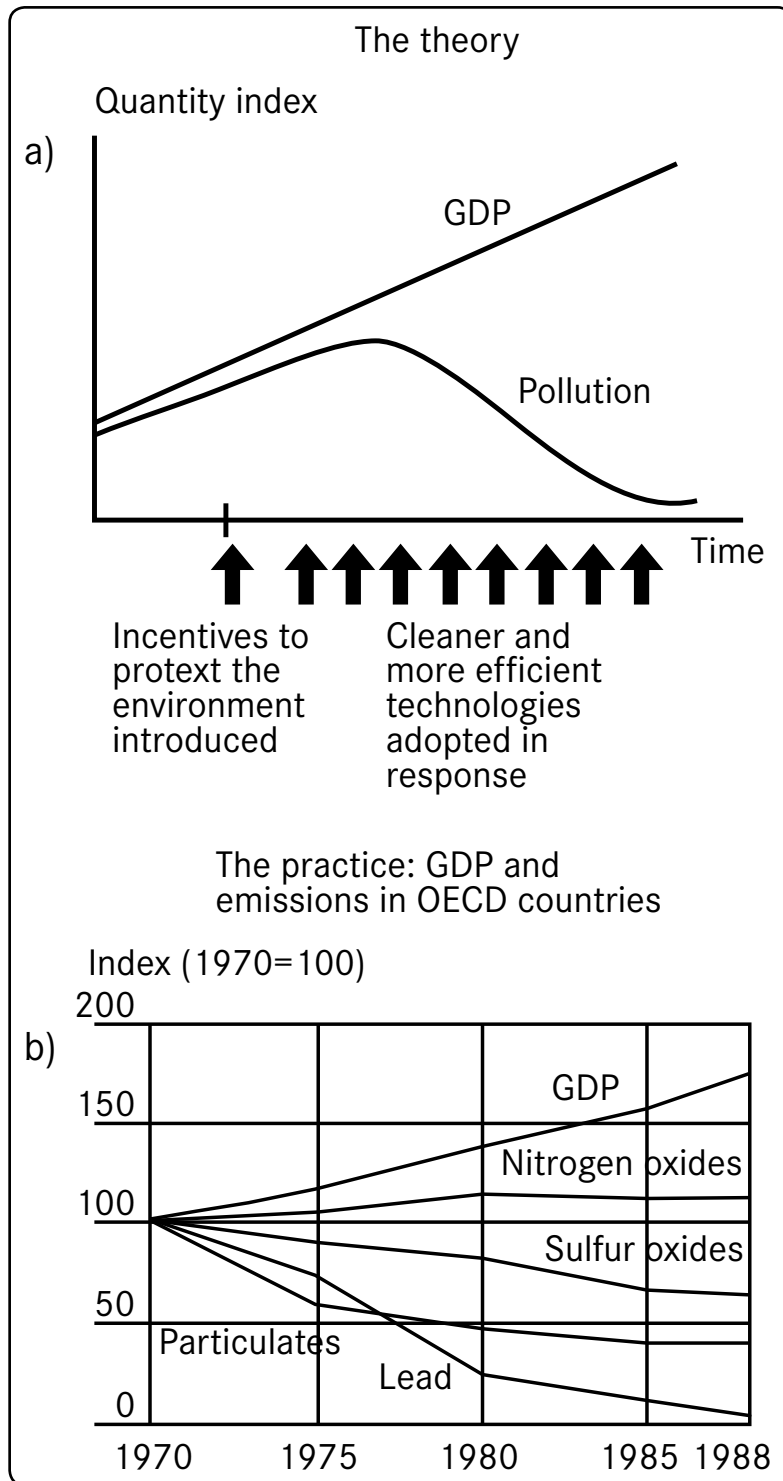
The theory

Quantity index

a)

GDP

Pollution

Time

Incentives to protext the environment introduced

Cleaner and more efficient technologies adopted in response

The practice: GDP and emissions in OECD countries

Index (1970=100)

b)

200

150

100

50

0

GDP

Nitrogen oxides

Sulfur oxides

Particulates

Lead

1970

1975

1980

1985

1988